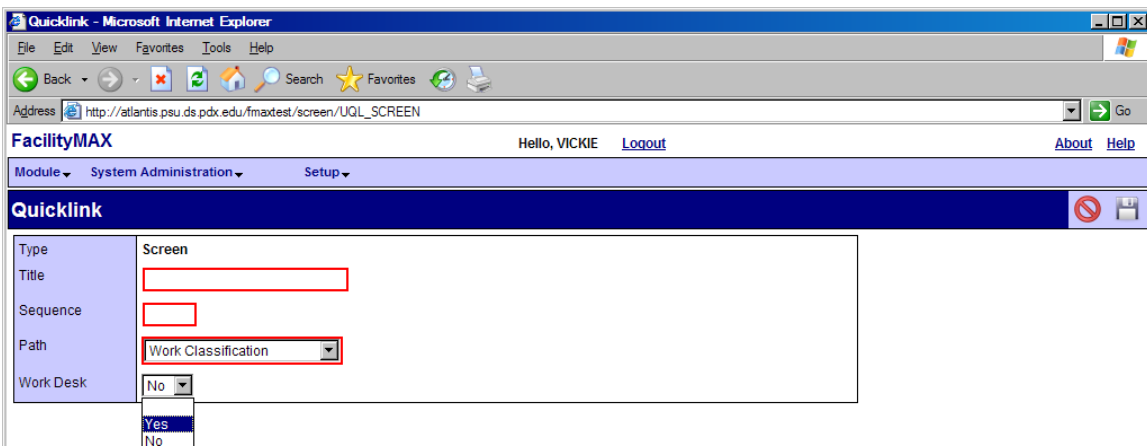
Quicklink - Microsoft Internet Explorer

File Edit View Favorites Tools Help

Back Search Favorites

Address http://atlantis.psu.ds.pdx.edu/fmaxtest/screen/UQL_SCREEN Go

FacilityMAX

Hello, VICKIE Logout

About Help

Module System Administration Setup

Quicklink

| Type | Screen |
|---|---|
| Title | |
| Sequence | |
| Path | Work Classification |
| Work Desk | No |

Yes
No